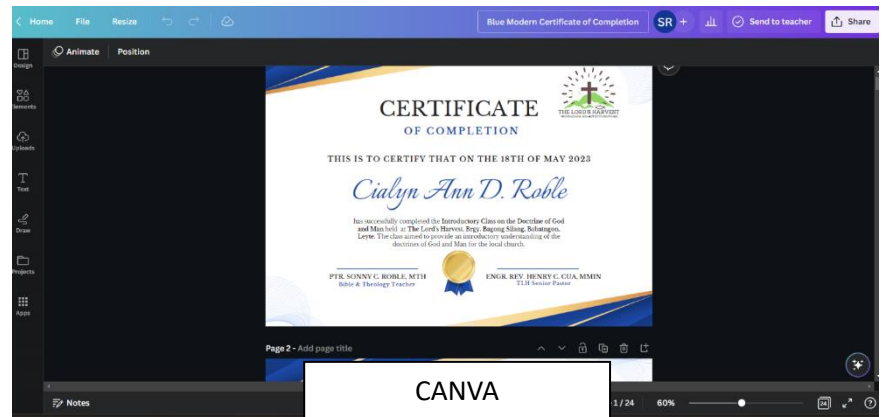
< Home File Resize

Blue Modern Certificate of Completion SR + Send to teacher Share

Animate Position

Design

Elements

Uploads

Text

Draw

Projects

Apps

THE LORD'S HARVEST

CERTIFICATE

OF COMPLETION

THIS IS TO CERTIFY THAT ON THE 18TH OF MAY 2023

Cialyn Ann D. Roble

has successfully completed the Introductory Class on the Doctrine of God and Man held at The Lord's Harvest, Brgy. Bagong Silang, Bobatngon, Leyte. The class aimed to provide an introductory understanding of the doctrines of God and Man for the local church.

PTR. SONNY C. ROBLE, MTH
Bible & Theology Teacher

ENGR. REV. HENRY C. CUA, MMIN
TLH Senior Pastor

Page 2 - Add page title

Notes

CANVA

1 / 24 60%

24